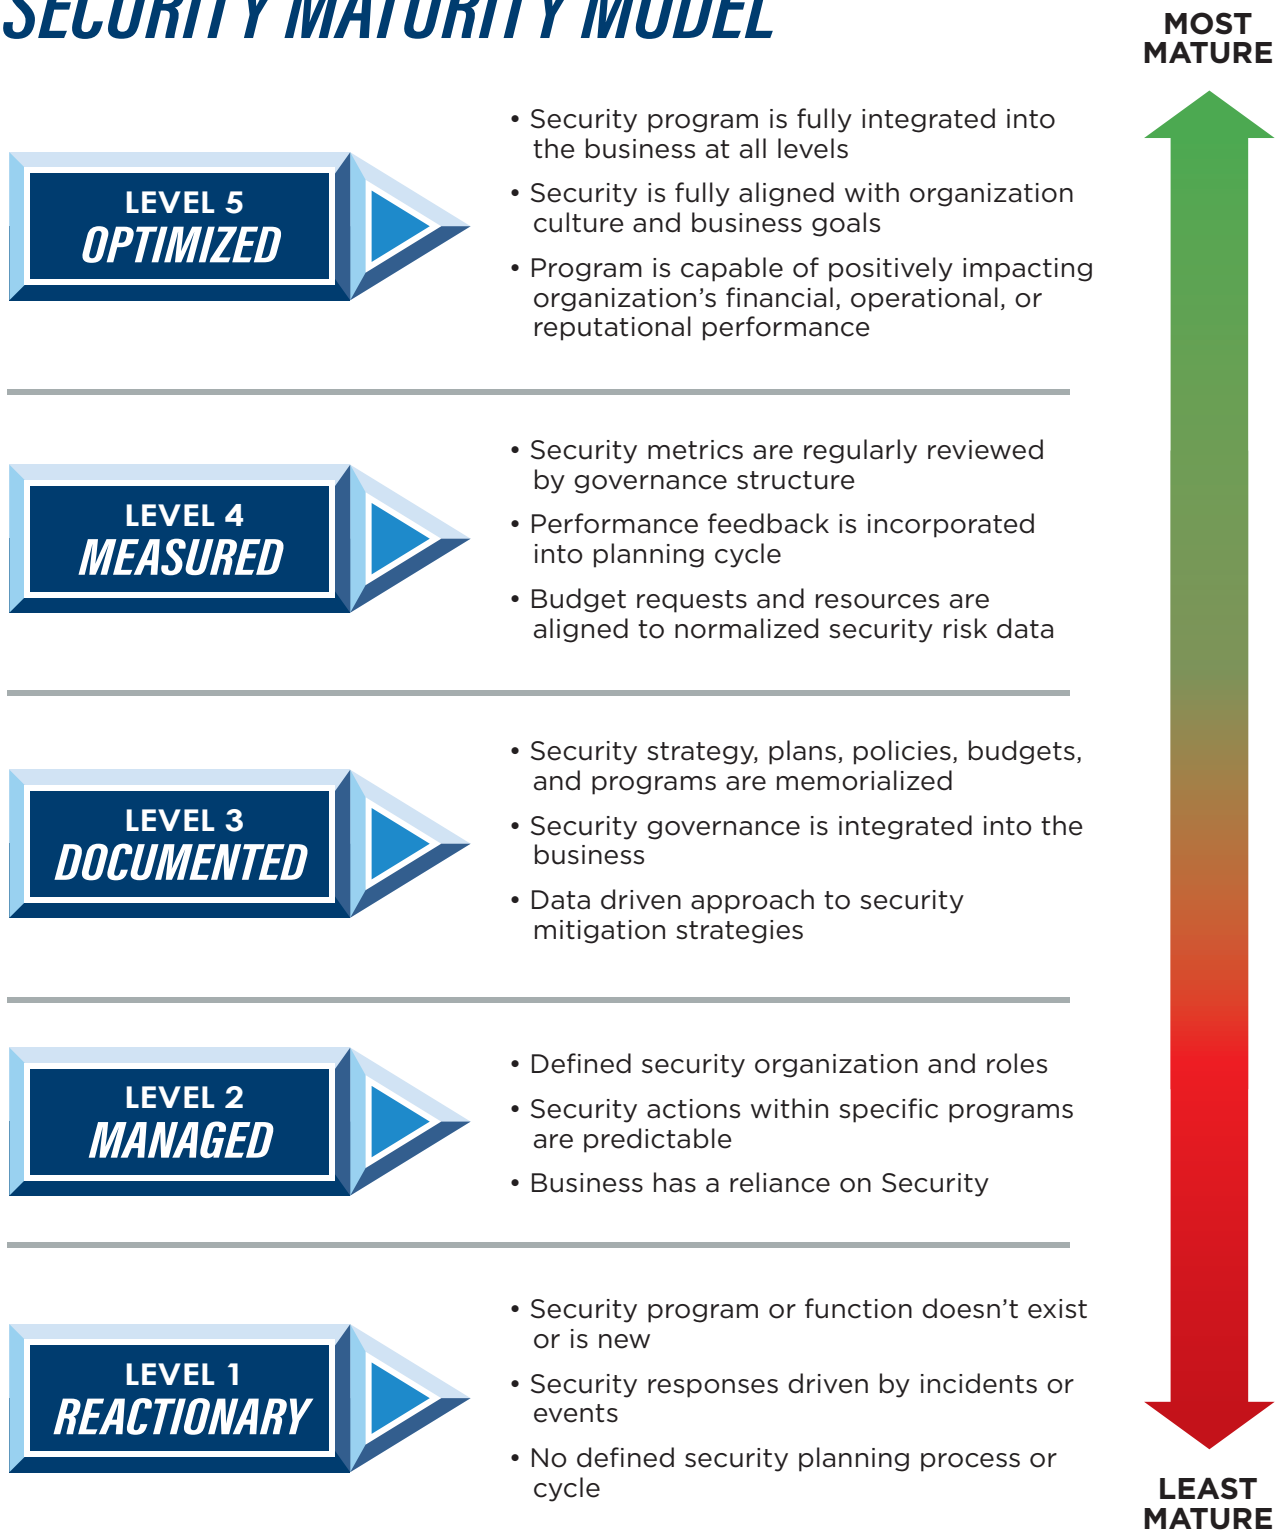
SECURITY MATURITY MODEL

MOST MATURE

LEVEL 5
OPTIMIZED

• Security program is fully integrated into the business at all levels
• Security is fully aligned with organization culture and business goals
• Program is capable of positively impacting organization's financial, operational, or reputational performance

LEVEL 4
MEASURED

• Security metrics are regularly reviewed by governance structure
• Performance feedback is incorporated into planning cycle
• Budget requests and resources are aligned to normalized security risk data

LEVEL 3
DOCUMENTED

• Security strategy, plans, policies, budgets, and programs are memorialized
• Security governance is integrated into the business
• Data driven approach to security mitigation strategies

LEVEL 2
MANAGED

• Defined security organization and roles
• Security actions within specific programs are predictable
• Business has a reliance on Security

LEVEL 1
REACTIONARY

• Security program or function doesn't exist or is new
• Security responses driven by incidents or events
• No defined security planning process or cycle

LEAST MATURE